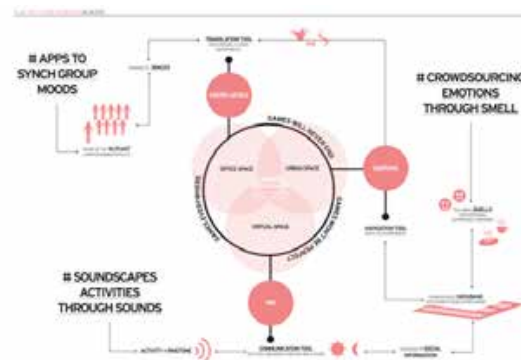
# APPS TO SYNCH GROUP MOODS

# CROWDSOURCING EMOTIONS THROUGH SMELL

# SOUNDSCAPES ACTIVITIES THROUGH SOUNDS

TRANSLATION TOOL

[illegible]

OFFICE SPACE

URBAN SPACE

VIRTUAL SPACE

GAMES WILL DEVELOP

COMMUNICATION TOOL

INSPIRATION TOOL

ACTIVITY + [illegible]

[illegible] SMELLS

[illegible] DATABASE

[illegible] SOCIAL INFORMATION